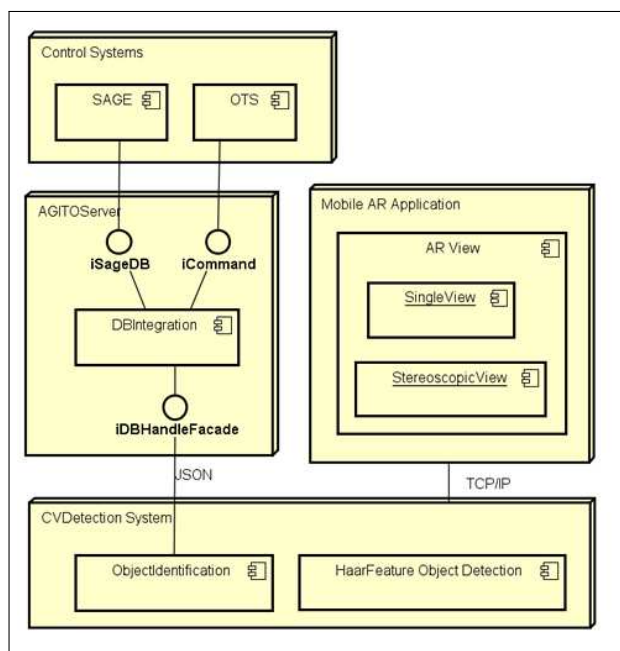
Control Systems

SAGE

OTS

AGITOServer

iSageDB

iCommand

DBIntegration

iDBHandleFacade

Mobile AR Application

AR View

SingleView

StereoscopicView

JSON

TCP/IP

CVDetection System

ObjectIdentification

HaarFeature Object Detection